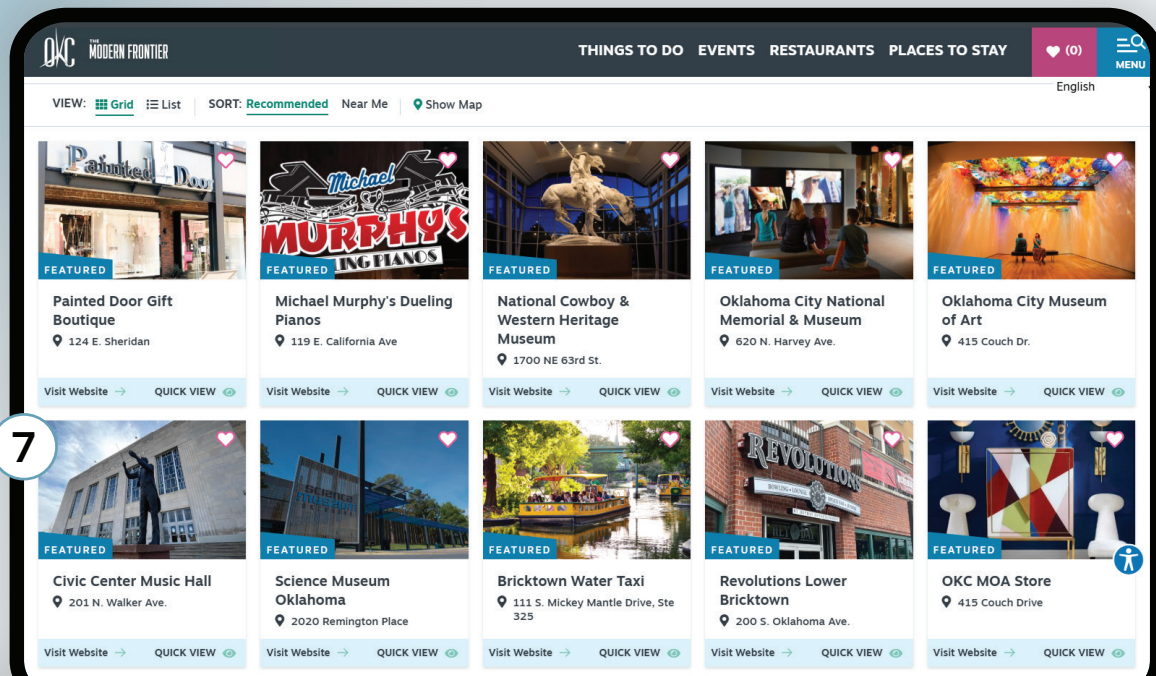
OKC THE MODERN FRONTIER

THINGS TO DO EVENTS RESTAURANTS PLACES TO STAY (0) MENU

English

VIEW: Grid List SORT: Recommended Near Me Show Map

Painted Door

FEATURED

Painted Door Gift Boutique
124 E. Sheridan
Visit Website → QUICK VIEW

Michael MURPHYS ING PIANOS

FEATURED

Michael Murphy's Dueling Pianos
119 E. California Ave
Visit Website → QUICK VIEW

FEATURED

National Cowboy & Western Heritage Museum
1700 NE 63rd St.
Visit Website → QUICK VIEW

FEATURED

Oklahoma City National Memorial & Museum
620 N. Harvey Ave.
Visit Website → QUICK VIEW

FEATURED

Oklahoma City Museum of Art
415 Couch Dr.
Visit Website → QUICK VIEW

7

FEATURED

Civic Center Music Hall
201 N. Walker Ave.
Visit Website → QUICK VIEW

FEATURED

Science Museum Oklahoma
2020 Remington Place
Visit Website → QUICK VIEW

FEATURED

Bricktown Water Taxi
111 S. Mickey Mantle Drive, Ste 325
Visit Website → QUICK VIEW

REVOLUTIONS

FEATURED

Revolutions Lower Bricktown
200 S. Oklahoma Ave.
Visit Website → QUICK VIEW

FEATURED

OKC MOA Store
415 Couch Drive
Visit Website → QUICK VIEW